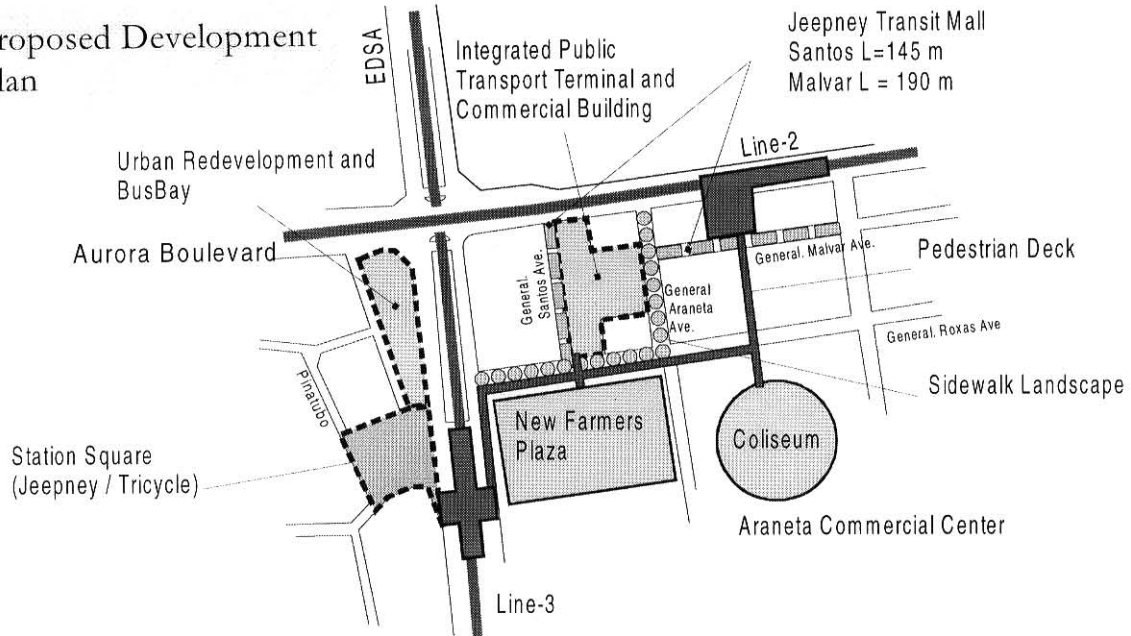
roposed Development
lan

EDSA

Integrated Public Transport Terminal and Commercial Building

Jeepney Transit Mall
Santos L=145 m
Malvar L = 190 m

Urban Redevelopment and BusBay

Line-2

Aurora Boulevard

General. Santos Ave.

General Araneta Ave.

General. Malvar Ave.

Pedestrian Deck

General. Roxas Ave

Sidewalk Landscape

Pinatubo

New Farmers Plaza

Coliseum

Station Square
(Jeepney / Tricycle)

Araneta Commercial Center

Line-3